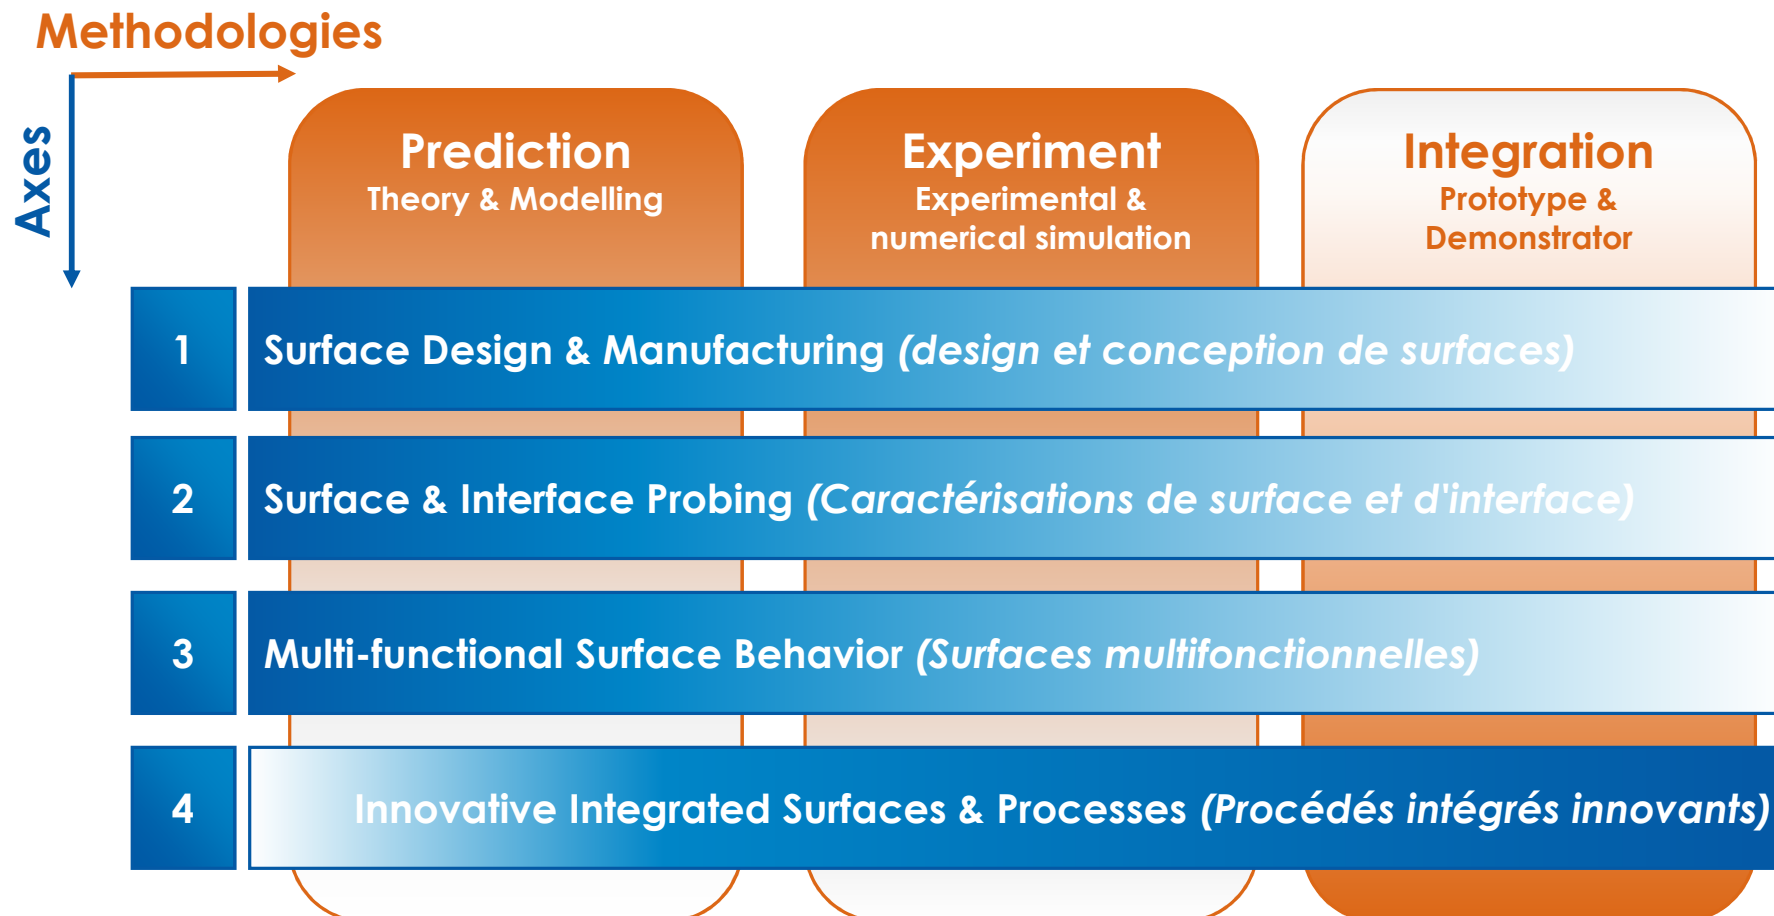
Methodologies

Axes

Prediction
Theory & Modelling

Experiment
Experimental & numerical simulation

Integration
Prototype & Demonstrator

1 Surface Design & Manufacturing (design et conception de surfaces)

2 Surface & Interface Probing (Caractérisations de surface et d'interface)

3 Multi-functional Surface Behavior (Surfaces multifonctionnelles)

4 Innovative Integrated Surfaces & Processes (Procédés intégrés innovants)